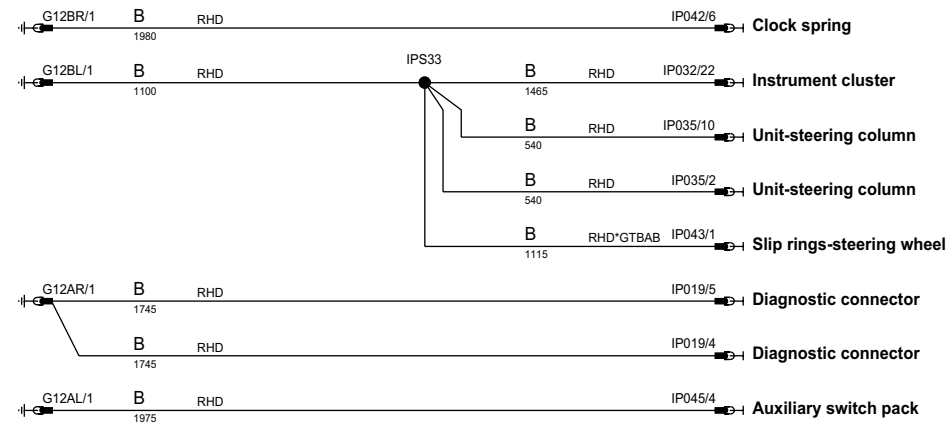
G12BR/1 B 1980 RHD IP042/6 Clock spring

G12BL/1 B 1100 RHD IPS33 B 1465 RHD IP032/22 Instrument cluster

B 540 RHD IP035/10 Unit-steering column

B 540 RHD IP035/2 Unit-steering column

B 1115 RHD*GTBAB IP043/1 Slip rings-steering wheel

G12AR/1 B 1745 RHD IP019/5 Diagnostic connector

B 1745 RHD IP019/4 Diagnostic connector

G12AL/1 B 1975 RHD IP045/4 Auxiliary switch pack